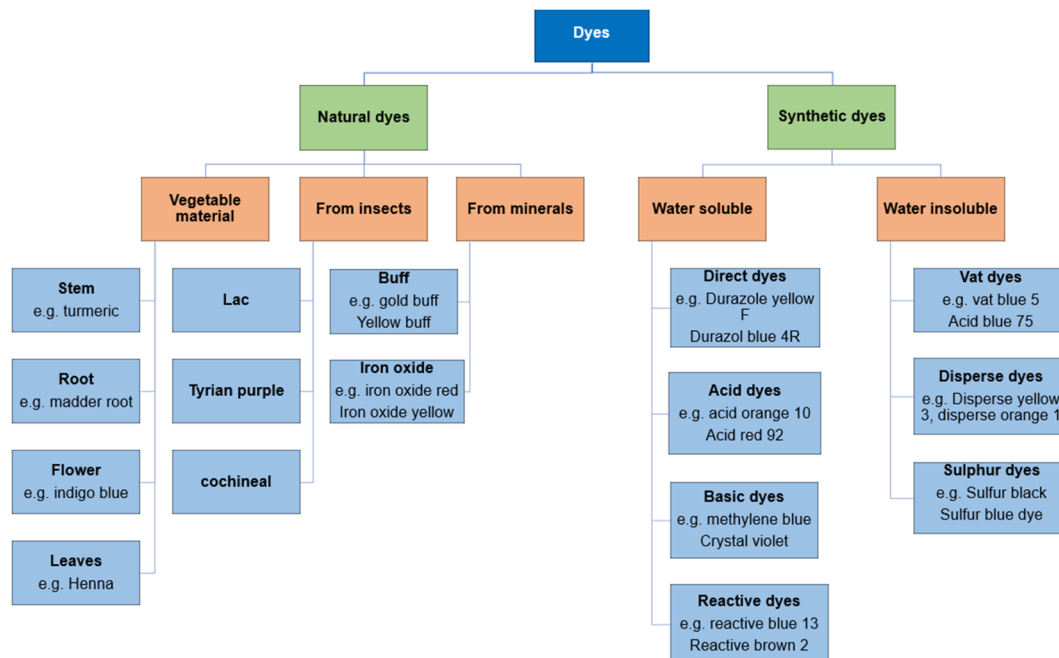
Dyes

Natural dyes

Synthetic dyes

Vegetable material

From insects

From minerals

Water soluble

Water insoluble

Stem
e.g. turmeric

Root
e.g. madder root

Flower
e.g. indigo blue

Leaves
e.g. Henna

Lac

Tyrian purple

cochineal

Buff
e.g. gold buff
Yellow buff

Iron oxide
e.g. iron oxide red
Iron oxide yellow

Direct dyes
e.g. Durazole yellow F
Durazol blue 4R

Acid dyes
e.g. acid orange 10
Acid red 92

Basic dyes
e.g. methylene blue
Crystal violet

Reactive dyes
e.g. reactive blue 13
Reactive brown 2

Vat dyes
e.g. vat blue 5
Acid blue 75

Disperse dyes
e.g. Disperse yellow 3, disperse orange 1

Sulphur dyes
e.g. Sulfur black
Sulfur blue dye